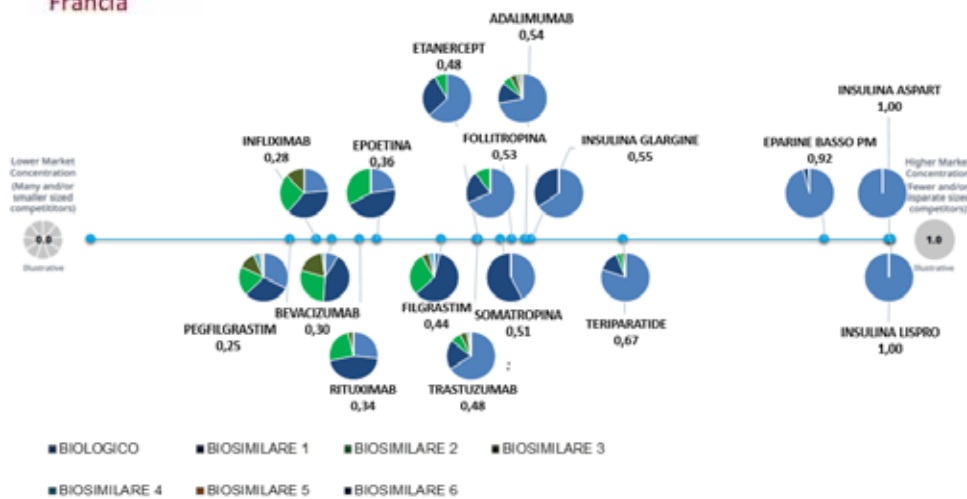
Francia

Lower Market Concentration (Many and/or smaller sized competitors)

0.0

Illustrative

Higher Market Concentration (Fewer and/or disparate sized competitors)

1.0

Illustrative

ADALIMUMAB 0,54

ETANERCEPT 0,48

INSULINA ASPART 1,00

INFLIXIMAB 0,28

EPOETINA 0,36

FOLLITROPINA 0,53

INSULINA GLARGINE 0,55

EPARINE BASSO PM 0,92

PEGFILGRASTIM 0,25

BEVACIZUMAB 0,30

FILGRASTIM 0,44

SOMATROPINA 0,51

TERIPARATIDE 0,67

INSULINA LISPRO 1,00

RITUXIMAB 0,34

TRASTUZUMAB 0,48

BIOLOGICO
BIOSIMILARE 1
BIOSIMILARE 2
BIOSIMILARE 3
BIOSIMILARE 4
BIOSIMILARE 5
BIOSIMILARE 6